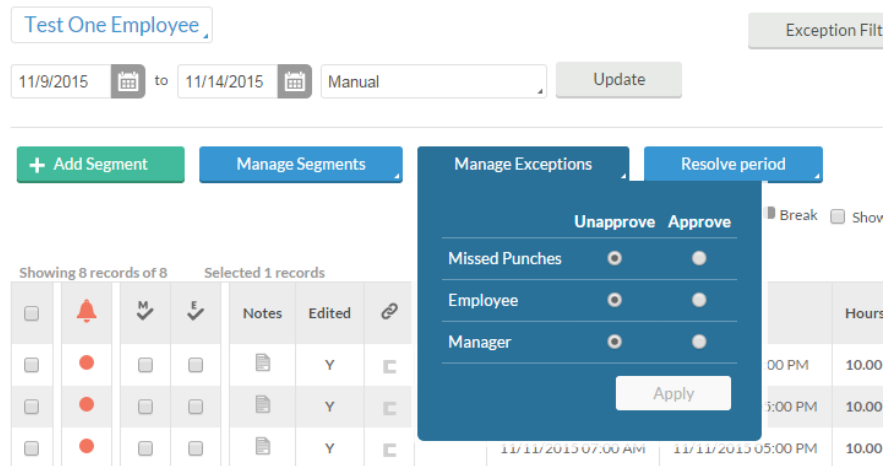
Test One Employee

Exception Filt

11/9/2015 to 11/14/2015 Manual Update

+ Add Segment

Manage Segments

Manage Exceptions

Resolve period

Break Show

Showing 8 records of 8 Selected 1 records

| | Unapprove | Approve |
|---|---|---|
| Missed Punches | | |
| Employee | | |
| Manager | | |

Apply

| | | M | E | Notes | Edited | | | | Hours |
|---|---|---|---|---|---|---|---|---|---|
| | | | | | Y | | | :00 PM | 10.00 |
| | | | | | Y | | | 5:00 PM | 10.00 |
| | | | | | Y | | 11/11/2015 07:00 AM | 11/11/2015 05:00 PM | 10.00 |